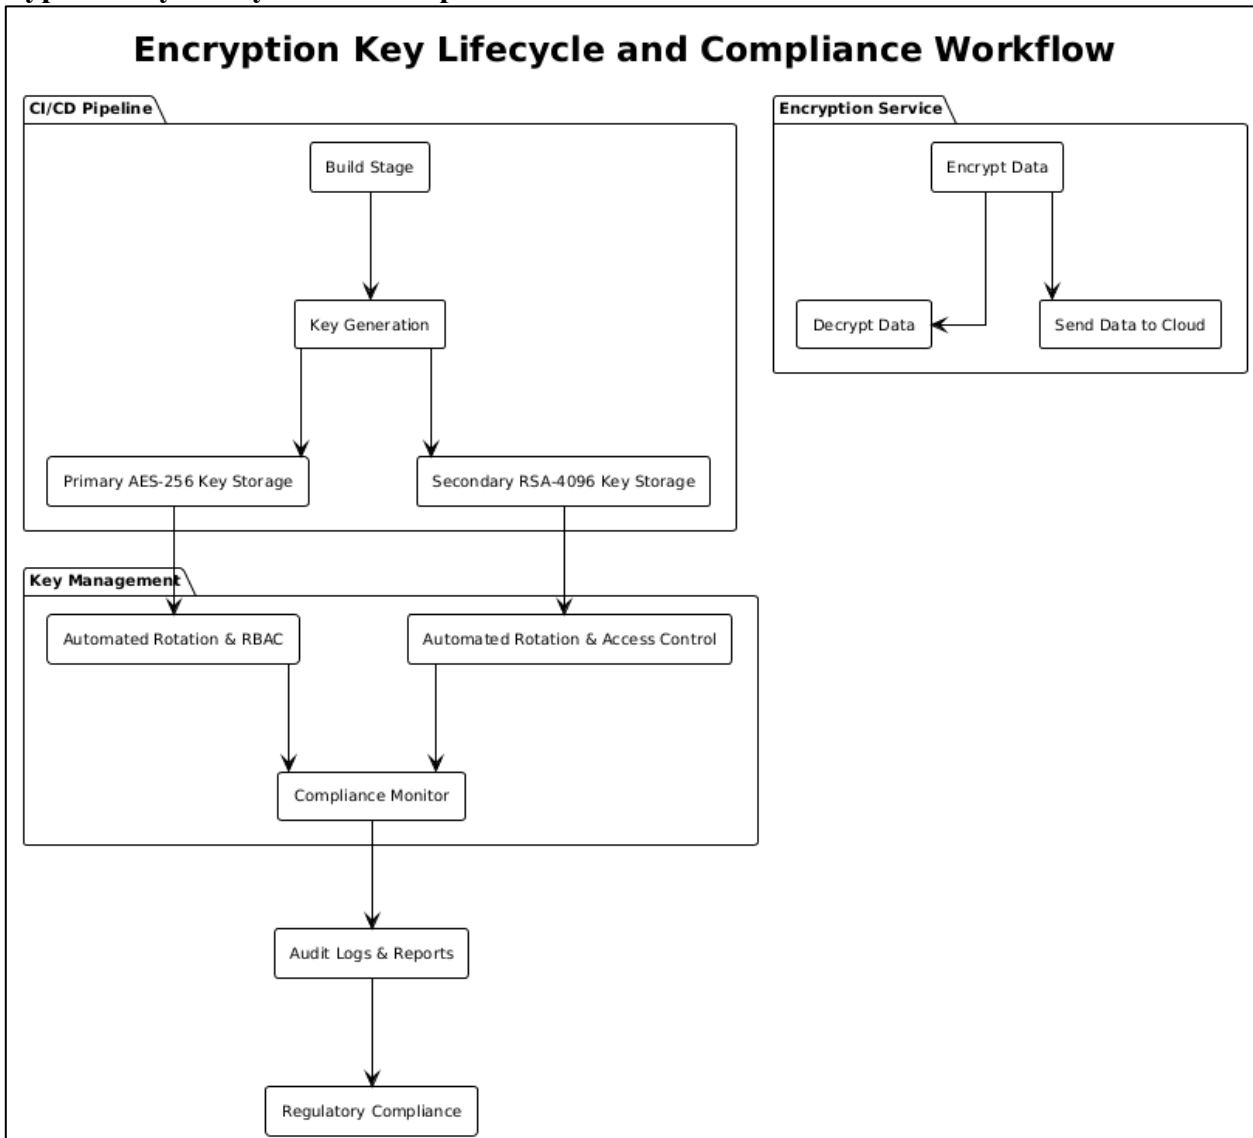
Encryption Key Lifecycle and Compliance Workflow

CI/CD Pipeline

Build Stage

Key Generation

Primary AES-256 Key Storage

Secondary RSA-4096 Key Storage

Encryption Service

Encrypt Data

Decrypt Data

Send Data to Cloud

Key Management

Automated Rotation & RBAC

Automated Rotation & Access Control

Compliance Monitor

Audit Logs & Reports

Regulatory Compliance